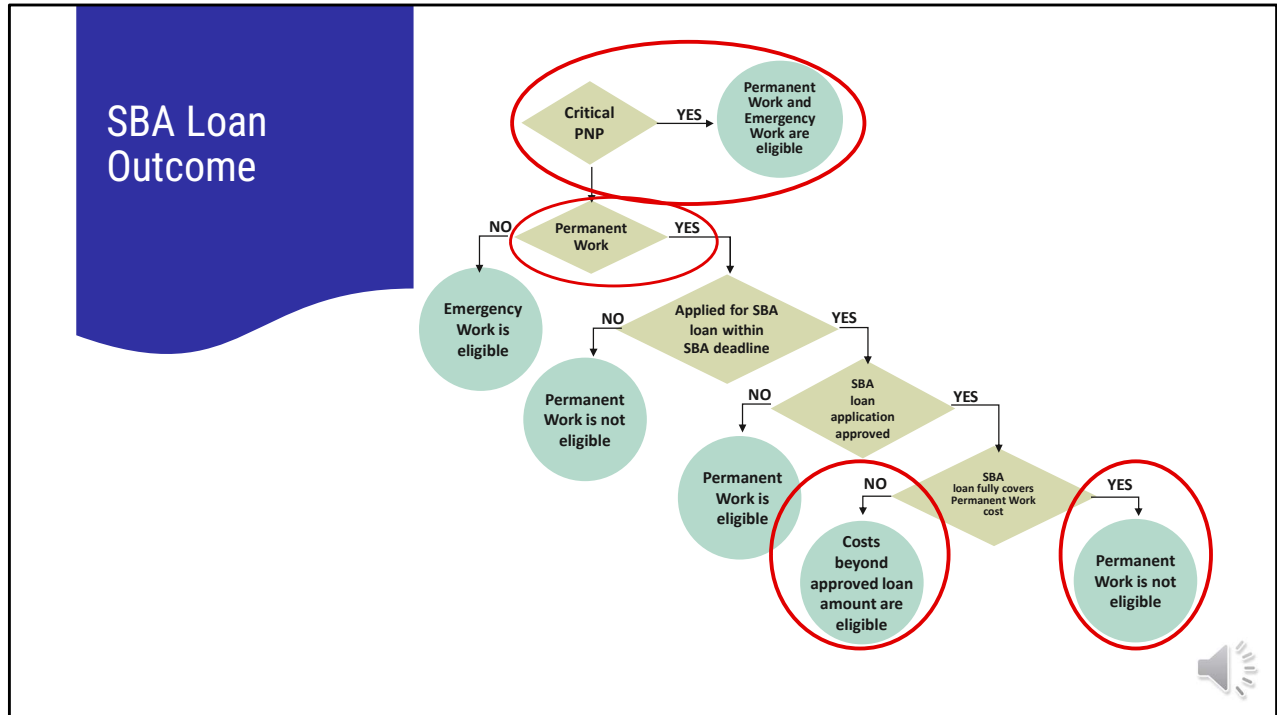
SBA Loan Outcome

Critical PNP

YES

Permanent Work and Emergency Work are eligible

NO

Permanent Work

YES

Emergency Work is eligible

NO

Applied for SBA loan within SBA deadline

YES

Permanent Work is not eligible

NO

SBA loan application approved

YES

Permanent Work is eligible

NO

SBA loan fully covers Permanent Work cost

YES

Costs beyond approved loan amount are eligible

Permanent Work is not eligible